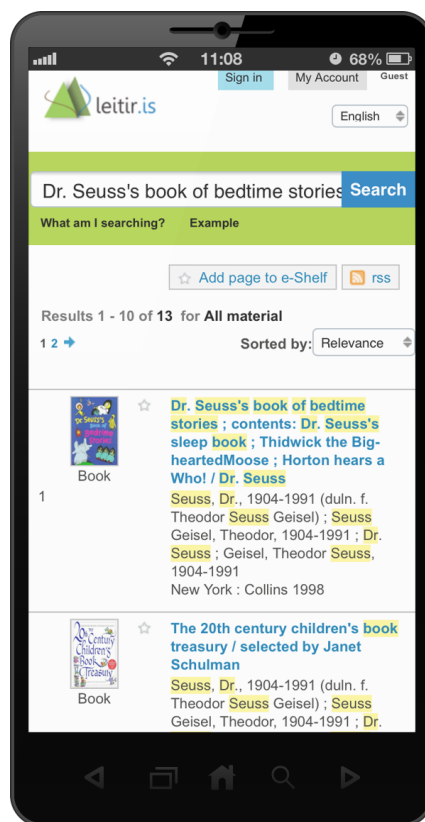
11:08 68%

Sign in My Account Guest

leitir.is

English

Dr. Seuss's book of bedtime stories Search

What am I searching? Example

Add page to e-Shelf rss

Results 1 - 10 of 13 for All material

1 2

Sorted by: Relevance

Book

1

Dr. Seuss's book of bedtime stories ; contents: Dr. Seuss's sleep book ; Thidwick the Big-heartedMoose ; Horton hears a Who! / Dr. Seuss

Seuss, Dr., 1904-1991 (duln. f. Theodor Seuss Geisel) ; Seuss Geisel, Theodor, 1904-1991 ; Dr. Seuss ; Geisel, Theodor Seuss, 1904-1991

New York : Collins 1998

Book

The 20th century children's book treasury / selected by Janet Schulman

Seuss, Dr., 1904-1991 (duln. f. Theodor Seuss Geisel) ; Seuss Geisel, Theodor, 1904-1991 ; Dr.